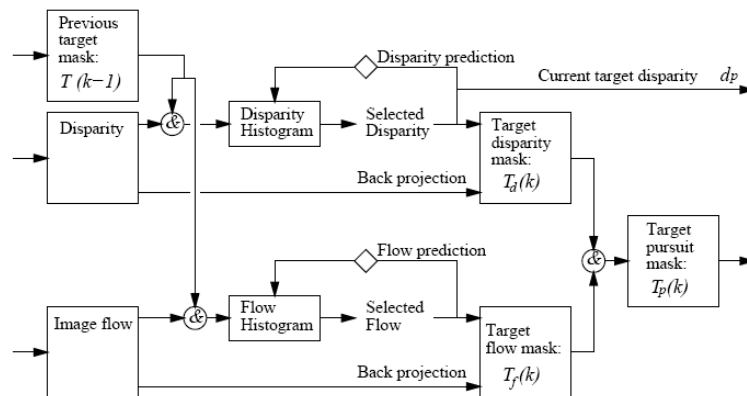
Previous target mask: $T(k-1)$

Disparity prediction

Current target disparity $dp$

Disparity

&

Disparity Histogram

Selected Disparity

Target disparity mask: $T_d(k)$

Back projection

Target pursuit mask: $T_p(k)$

&

Flow prediction

Image flow

&

Flow Histogram

Selected Flow

Target flow mask: $T_f(k)$

Back projection